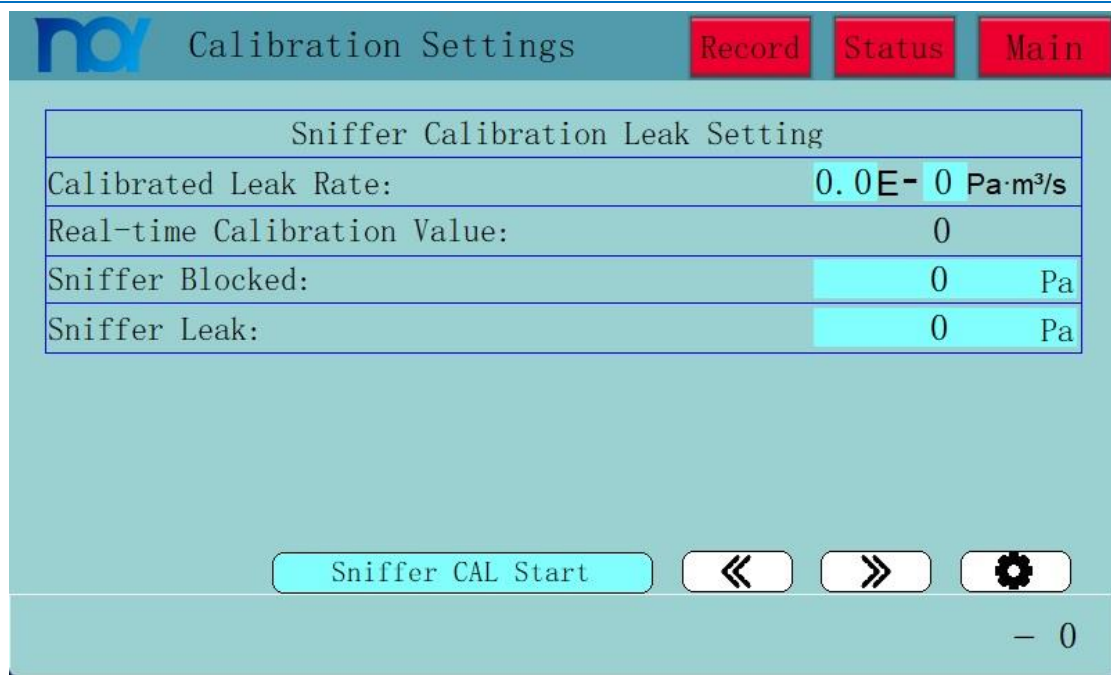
Calibration Settings

Record Status Main

| Sniffer Calibration Leak Setting | |
|---|---|
| Calibrated Leak Rate: | 0.0E- 0 Pa·m³/s |
| Real-time Calibration Value: | 0 |
| Sniffer Blocked: | 0 Pa |
| Sniffer Leak: | 0 Pa |

Sniffer CAL Start

«

»

– 0